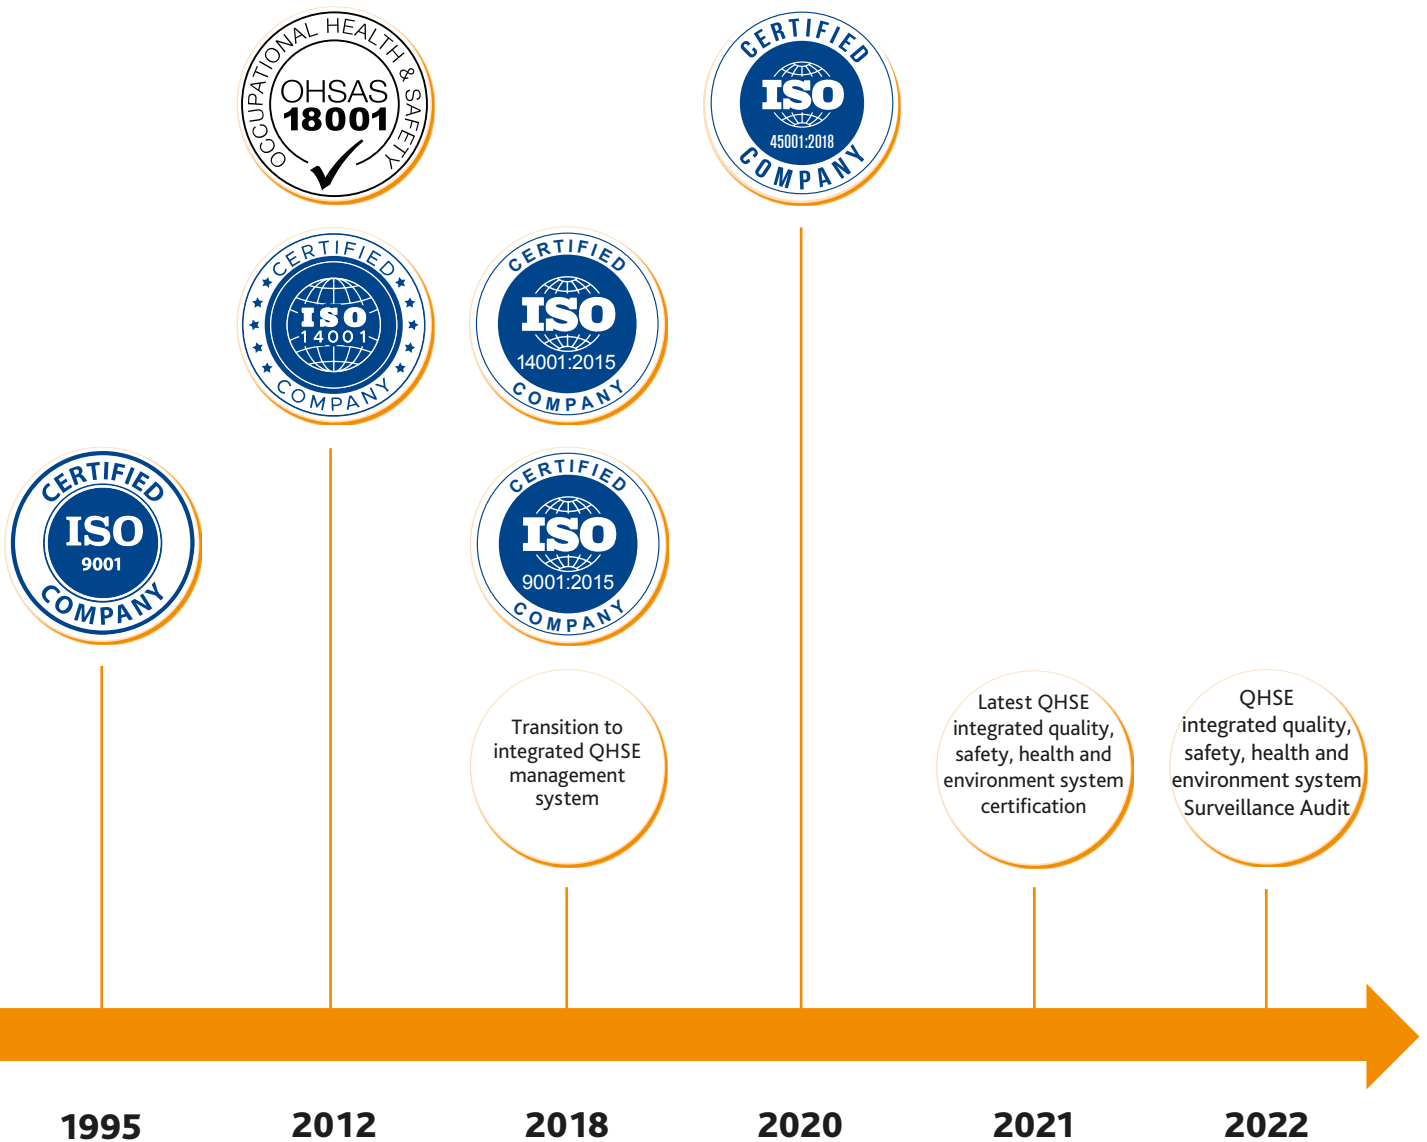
OCCUPATIONAL HEALTH & SAFETY
OHSAS
18001

CERTIFIED
ISO
45001:2018
COMPANY

CERTIFIED
ISO
14001
COMPANY

CERTIFIED
ISO
14001:2015
COMPANY

CERTIFIED
ISO
9001
COMPANY

CERTIFIED
ISO
9001:2015
COMPANY

Transition to integrated QHSE management system

Latest QHSE integrated quality, safety, health and environment system certification

QHSE integrated quality, safety, health and environment system Surveillance Audit

1995

2012

2018

2020

2021

2022